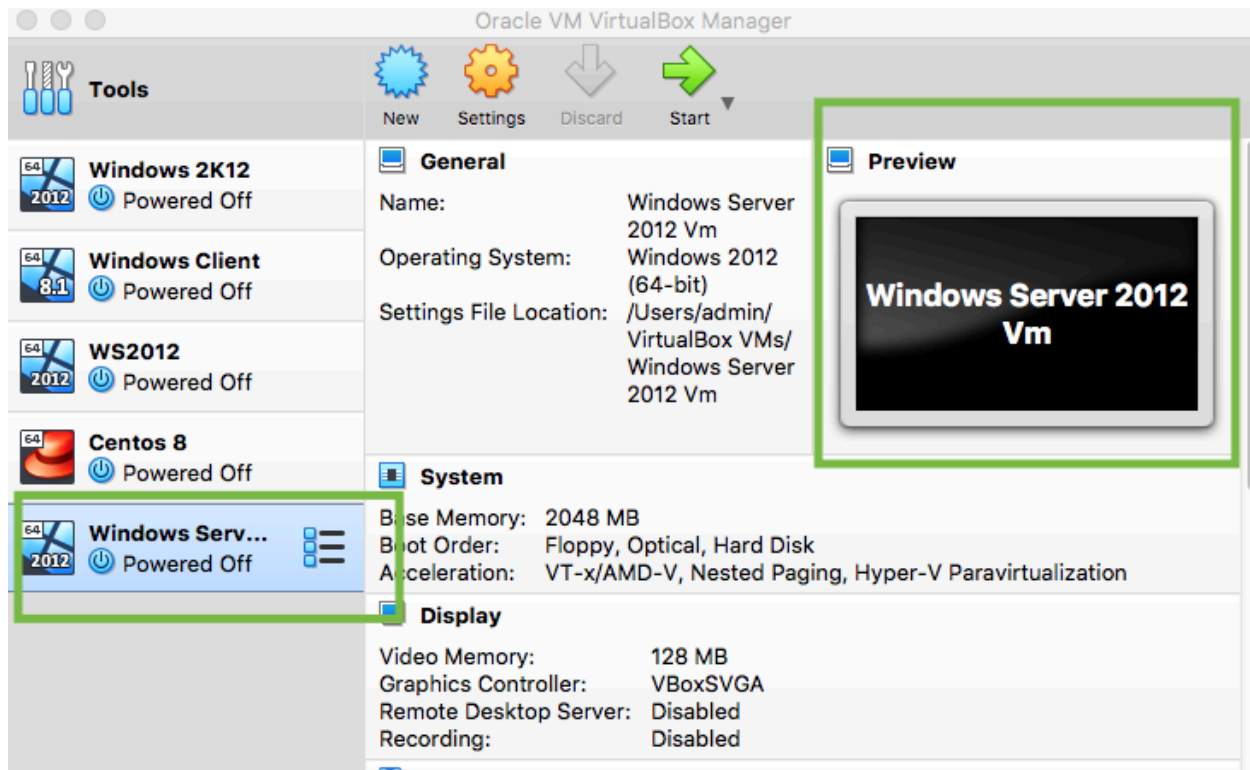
Oracle VM VirtualBox Manager

Tools

New Settings Discard Start

64 2012 Windows 2K12
Powered Off

64 8.1 Windows Client
Powered Off

64 2012 WS2012
Powered Off

64 Centos 8
Powered Off

64 2012 Windows Serv...
Powered Off

General

| | |
|---|---|
| Name: | Windows Server 2012 Vm |
| Operating System: | Windows 2012 (64-bit) |
| Settings File Location: | /Users/admin/VirtualBox VMs/Windows Server 2012 Vm |

Preview

Windows Server 2012 Vm

System

| | |
|---|---|
| Base Memory: | 2048 MB |
| Boot Order: | Floppy, Optical, Hard Disk |
| Acceleration: | VT-x/AMD-V, Nested Paging, Hyper-V Paravirtualization |

Display

| | |
|---|---|
| Video Memory: | 128 MB |
| Graphics Controller: | VBoxSVGA |
| Remote Desktop Server: | Disabled |
| Recording: | Disabled |